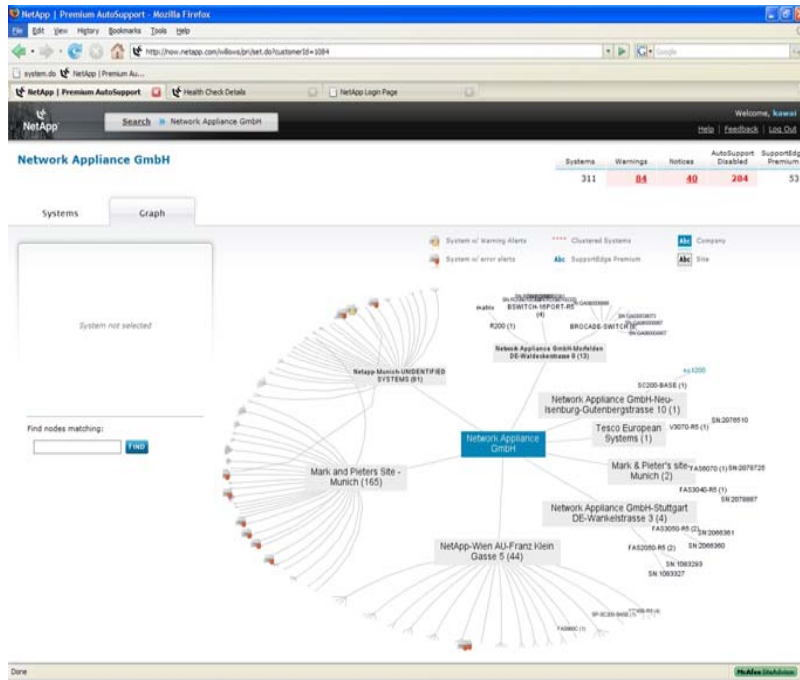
NetApp | Premium AutoSupport - Mozilla Firefox

File Edit View History Bookmarks Tools Help

http://now.netapp.com/willows/pri/set.do?customerId=1084

Google

system.do NetApp | Premium Au...

NetApp | Premium AutoSupport

Health Check Details

NetApp Login Page

NetApp

Search » Network Appliance GmbH

Welcome, kawai

Help | Feedback | Log Out

Network Appliance GmbH

| Systems | Warnings | Notices | AutoSupport Disabled | SupportEdge Premium |
|---|---|---|---|---|
| 311 | 84 | 40 | 204 | 53 |

Systems

Graph

System w/ Warning Alerts

System w/ error alerts

Clustered Systems

Abc SupportEdge Premium

Abc Company

Abc Site

System not selected

Find nodes matching:

FIND

mabis

BSWITCH-16PORT-R5 (4)

R200 (1)

BROCADE-SWITCH (3)

Network Appliance GmbH-Moefelden DE-Waldeckerstrasse 8 (13)

Netapp-Munich-UNIDENTIFIED SYSTEMS (61)

SC200-BASE (1)

Network Appliance GmbH-Neu-Isenburg-Gutenbergstrasse 10 (1)

Network Appliance GmbH

Tesco European Systems (1)

V3070-R5 (1)

SN:2076510

Mark and Pieters Site - Munich (165)

Mark & Pieter's site Munich (2)

FAS6070 (1)

SN:2078725

FAS3040-R5 (1)

SN:2078887

Network Appliance GmbH-Stuttgart DE-Wankelstrasse 3 (4)

FAS3050-R5 (2)

SN:2066361

FAS2050-R5 (2)

SN:2066360

NetApp-Wien AU-Franz Klein Gasse 5 (44)

SN:1063293

SN:1063327

Done

McAfee SiteAdvisor